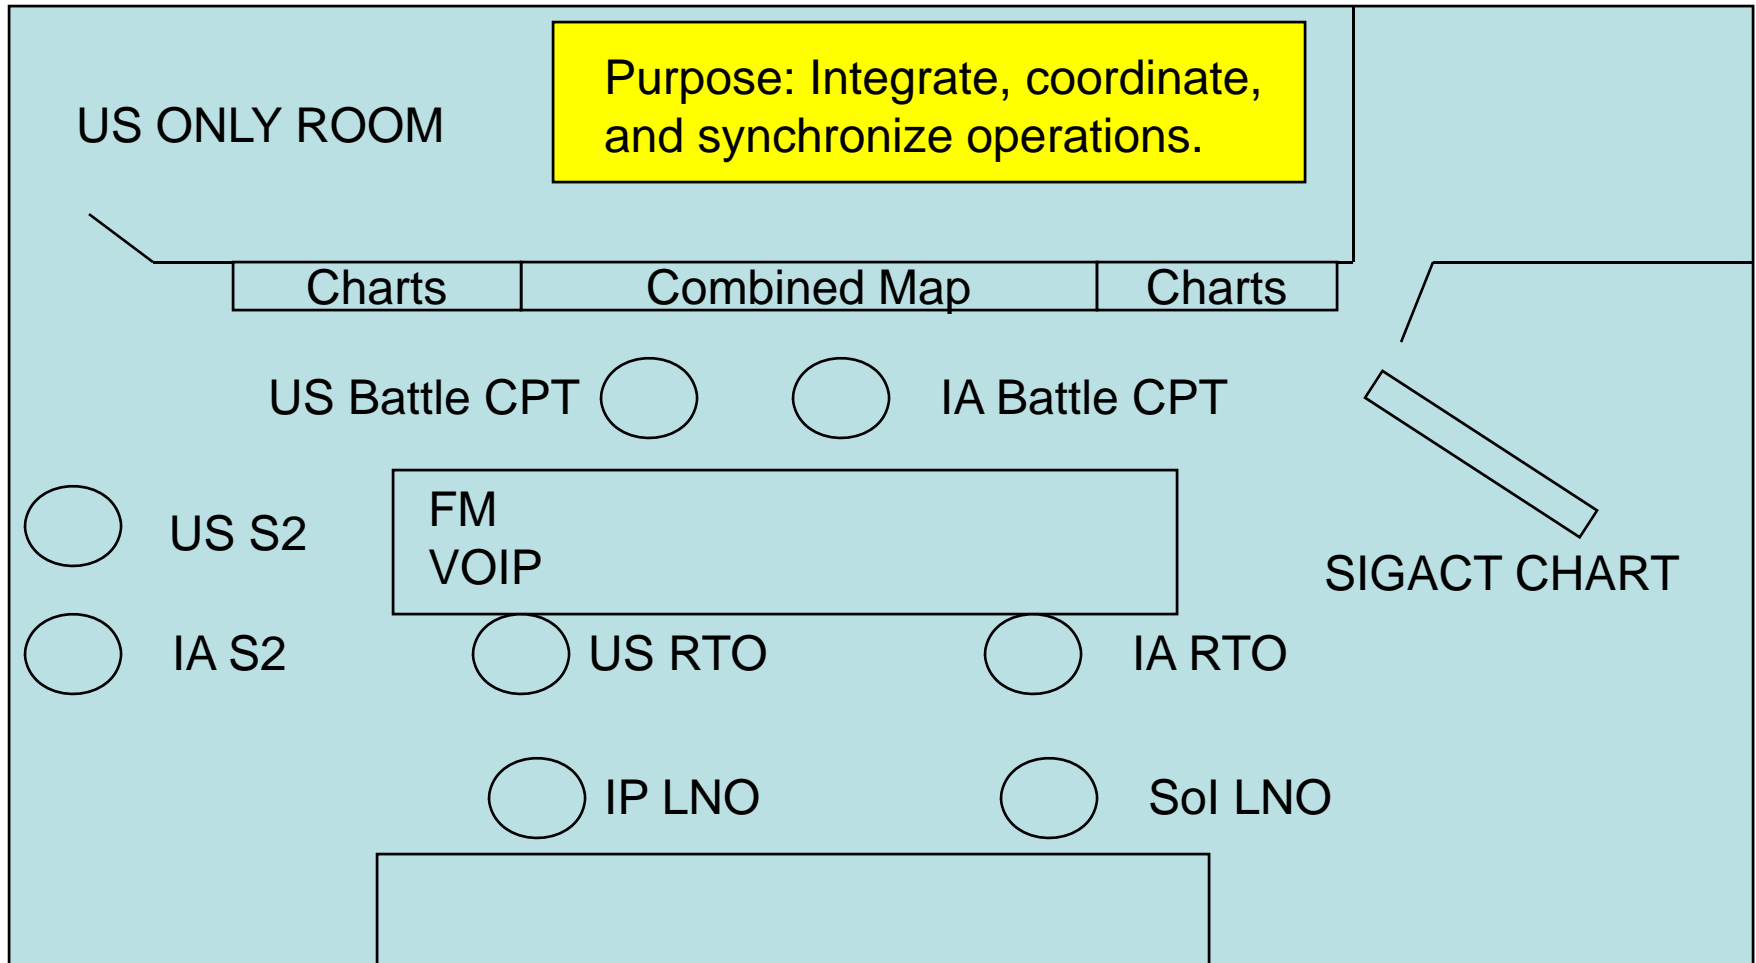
US ONLY ROOM

Purpose: Integrate, coordinate, and synchronize operations.

| Charts | Combined Map | Charts |
|---|---|---|

US Battle CPT

IA Battle CPT

US S2

FM
VOIP

SIGACT CHART

IA S2

US RTO

IA RTO

IP LNO

SoI LNO